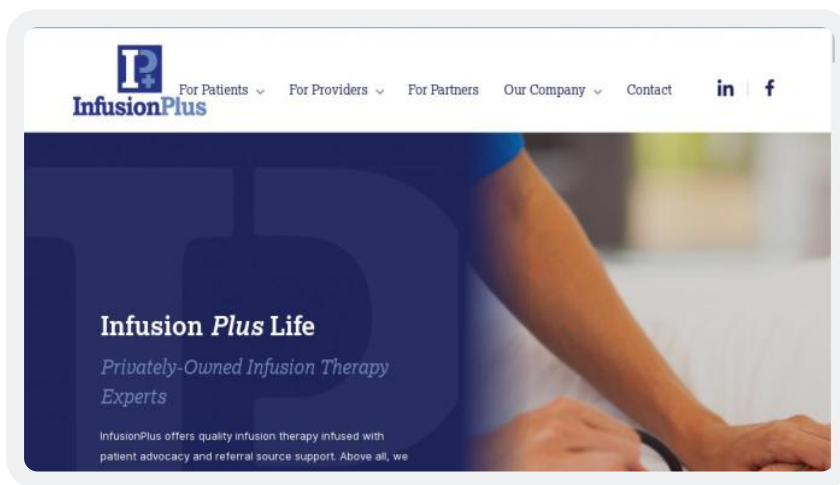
IP
InfusionPlus

For Patients
For Providers
For Partners
Our Company
Contact

in
f

Infusion *Plus* Life

*Privately-Owned Infusion Therapy Experts*

InfusionPlus offers quality infusion therapy infused with patient advocacy and referral source support. Above all, we